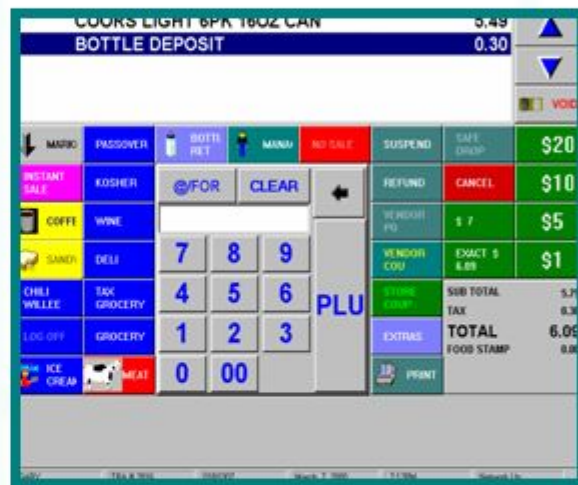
COORS LIGHT 6PK 16OZ CAN 5.49
BOTTLE DEPOSIT 0.30

VOID

MARK
PASSOVER
BOTTL RET
MANA
NO SALE
SUSPEND
SAFE DROP
$20

INSTANT SALE
KOSHER
@/FOR
CLEAR
REFUND
CANCEL
$10

COFFE
WINE
VENDOR PO
1 7
$5

SANDI
DELI
7
8
9
VENDOR COU
EXACT $ 6.09
$1

CHILI WILLEE
TAX GROCERY
4
5
6
PLU
STORE COUP
SUB TOTAL 5.7
TAX 0.3

LOG OFF
GROCERY
1
2
3
EXTRAS
TOTAL 6.09
FOOD STAMP 0.00

ICE CREAM
MEAT
0
00
PRINT

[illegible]